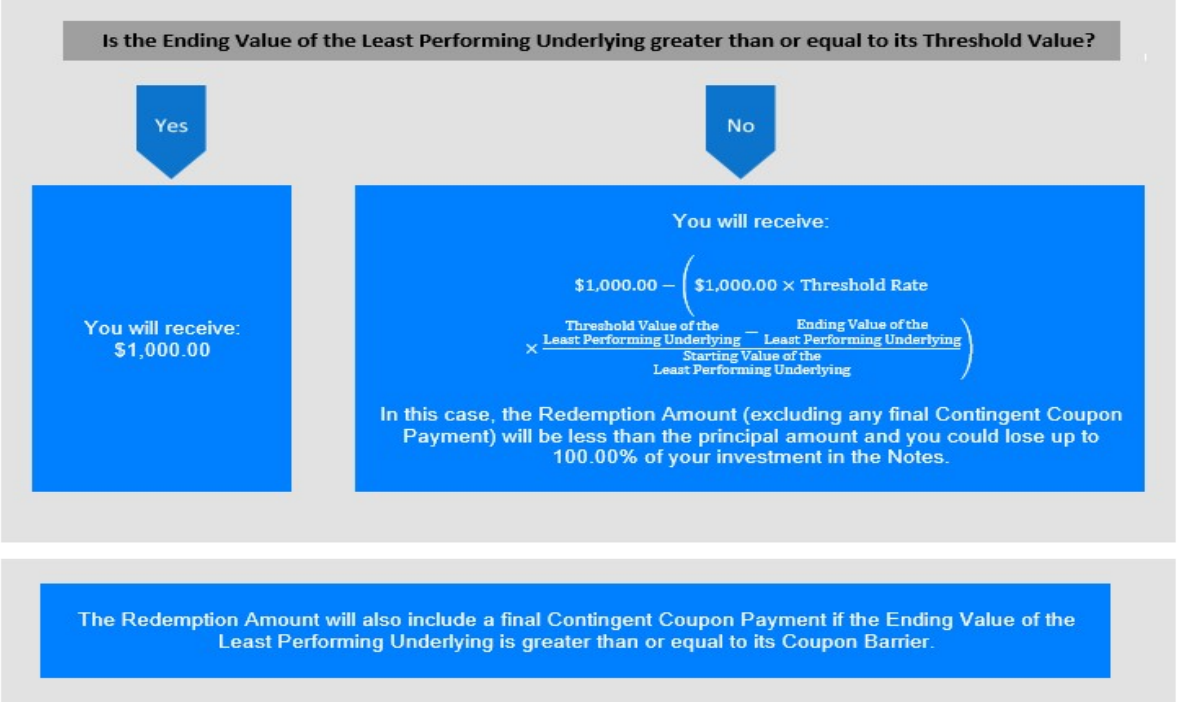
Is the Ending Value of the Least Performing Underlying greater than or equal to its Threshold Value?

Yes

No

You will receive:
$1,000.00

You will receive:

$\$1{,}000.00 - \left(\$1{,}000.00 \times \text{Threshold Rate} \times \frac{\text{Threshold Value of the Least Performing Underlying} - \text{Ending Value of the Least Performing Underlying}}{\text{Starting Value of the Least Performing Underlying}}\right)$

In this case, the Redemption Amount (excluding any final Contingent Coupon Payment) will be less than the principal amount and you could lose up to 100.00% of your investment in the Notes.

The Redemption Amount will also include a final Contingent Coupon Payment if the Ending Value of the Least Performing Underlying is greater than or equal to its Coupon Barrier.